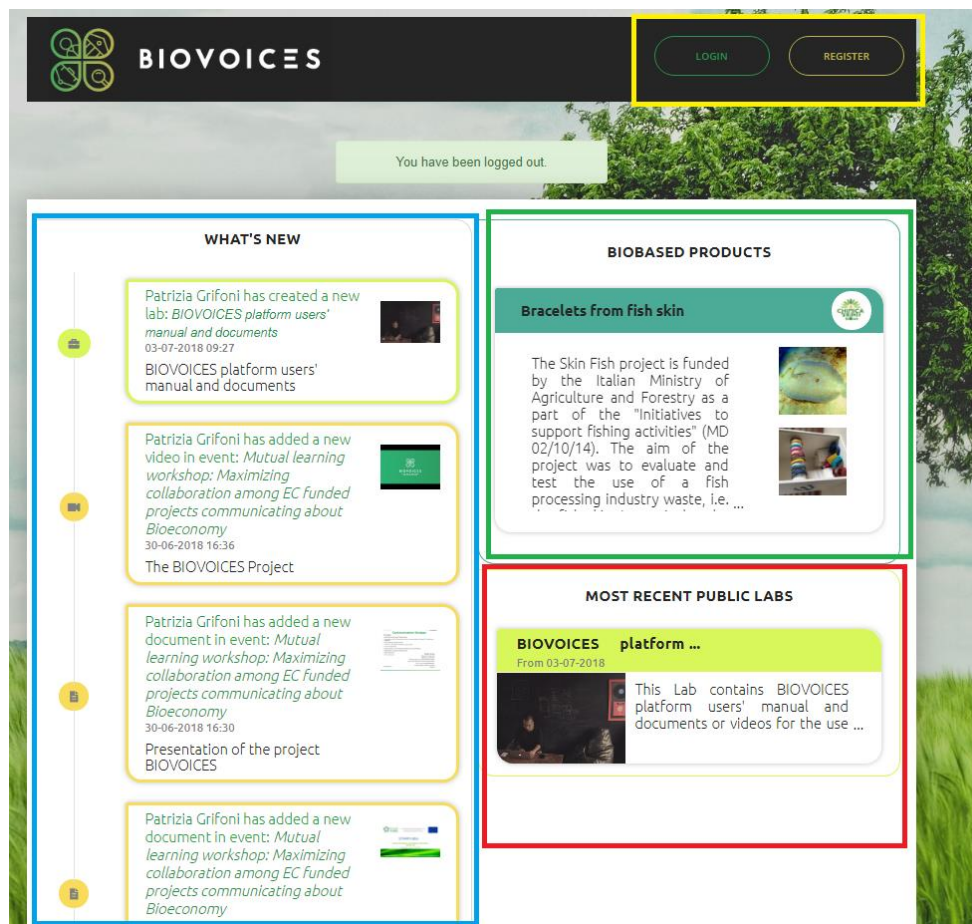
BIOVOICES

LOGIN REGISTER

You have been logged out.

WHAT'S NEW

Patrizia Grifoni has created a new lab: *BIOVOICES platform users' manual and documents*
03-07-2018 09:27
BIOVOICES platform users' manual and documents

Patrizia Grifoni has added a new video in event: *Mutual learning workshop: Maximizing collaboration among EC funded projects communicating about Bioeconomy*
30-06-2018 16:36
The BIOVOICES Project

Patrizia Grifoni has added a new document in event: *Mutual learning workshop: Maximizing collaboration among EC funded projects communicating about Bioeconomy*
30-06-2018 16:30
Presentation of the project BIOVOICES

Patrizia Grifoni has added a new document in event: *Mutual learning workshop: Maximizing collaboration among EC funded projects communicating about Bioeconomy*

BIOBASED PRODUCTS

Bracelets from fish skin

The Skin Fish project is funded by the Italian Ministry of Agriculture and Forestry as a part of the "Initiatives to support fishing activities" (MD 02/10/14). The aim of the project was to evaluate and test the use of a fish processing industry waste, i.e. ...

MOST RECENT PUBLIC LABS

BIOVOICES platform ...
From 03-07-2018

This Lab contains BIOVOICES platform users' manual and documents or videos for the use ...